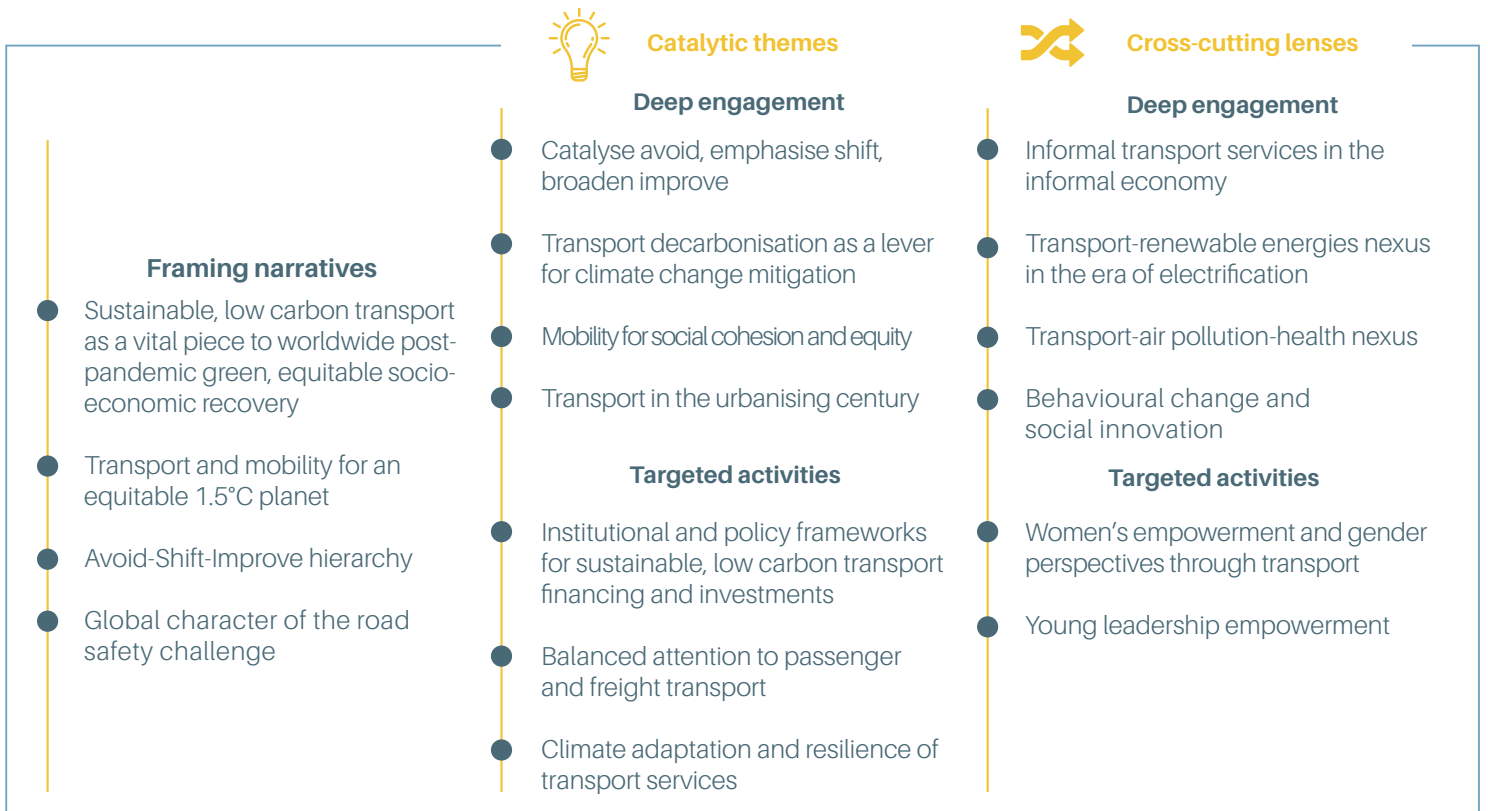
Framing narratives

Sustainable, low carbon transport as a vital piece to worldwide post-pandemic green, equitable socio-economic recovery

Transport and mobility for an equitable 1.5°C planet

Avoid-Shift-Improve hierarchy

Global character of the road safety challenge

Catalytic themes

Deep engagement

Catalyse avoid, emphasise shift, broaden improve

Transport decarbonisation as a lever for climate change mitigation

Mobility for social cohesion and equity

Transport in the urbanising century

Targeted activities

Institutional and policy frameworks for sustainable, low carbon transport financing and investments

Balanced attention to passenger and freight transport

Climate adaptation and resilience of transport services

Cross-cutting lenses

Deep engagement

Informal transport services in the informal economy

Transport-renewable energies nexus in the era of electrification

Transport-air pollution-health nexus

Behavioural change and social innovation

Targeted activities

Women's empowerment and gender perspectives through transport

Young leadership empowerment